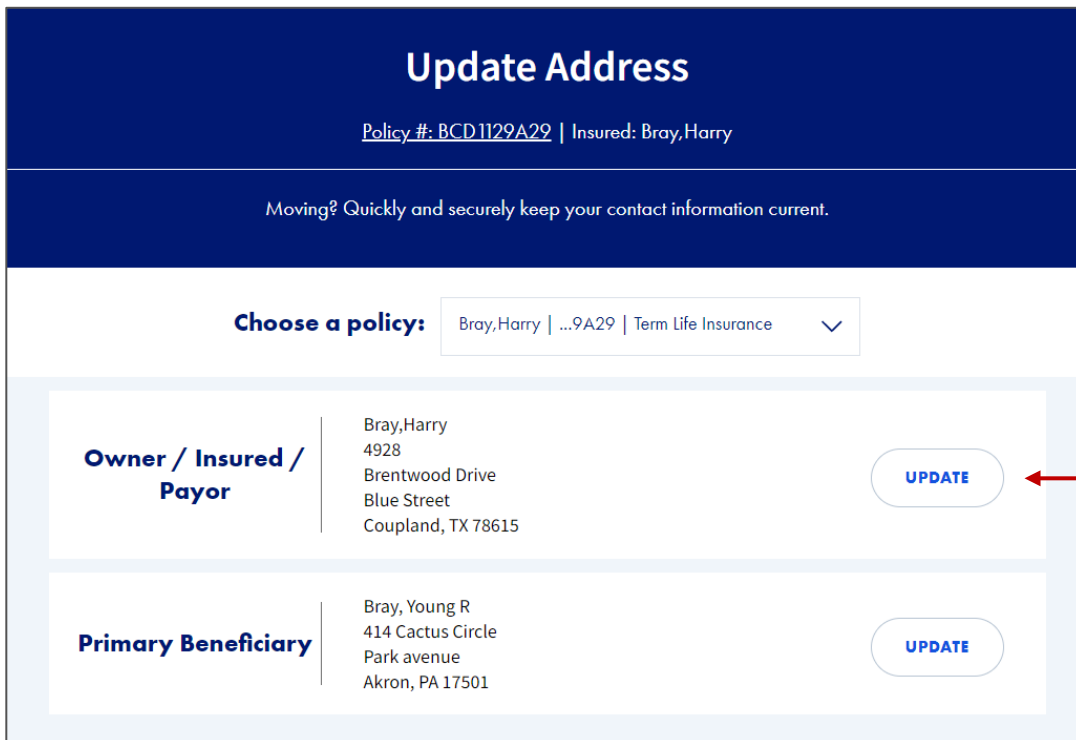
Update Address

Policy #: BCD1129A29 | Insured: Bray,Harry

Moving? Quickly and securely keep your contact information current.

Choose a policy: Bray,Harry | ...9A29 | Term Life Insurance

Owner / Insured / Payor

Bray,Harry
4928
Brentwood Drive
Blue Street
Coupland, TX 78615

UPDATE

Primary Beneficiary

Bray, Young R
414 Cactus Circle
Park avenue
Akron, PA 17501

UPDATE